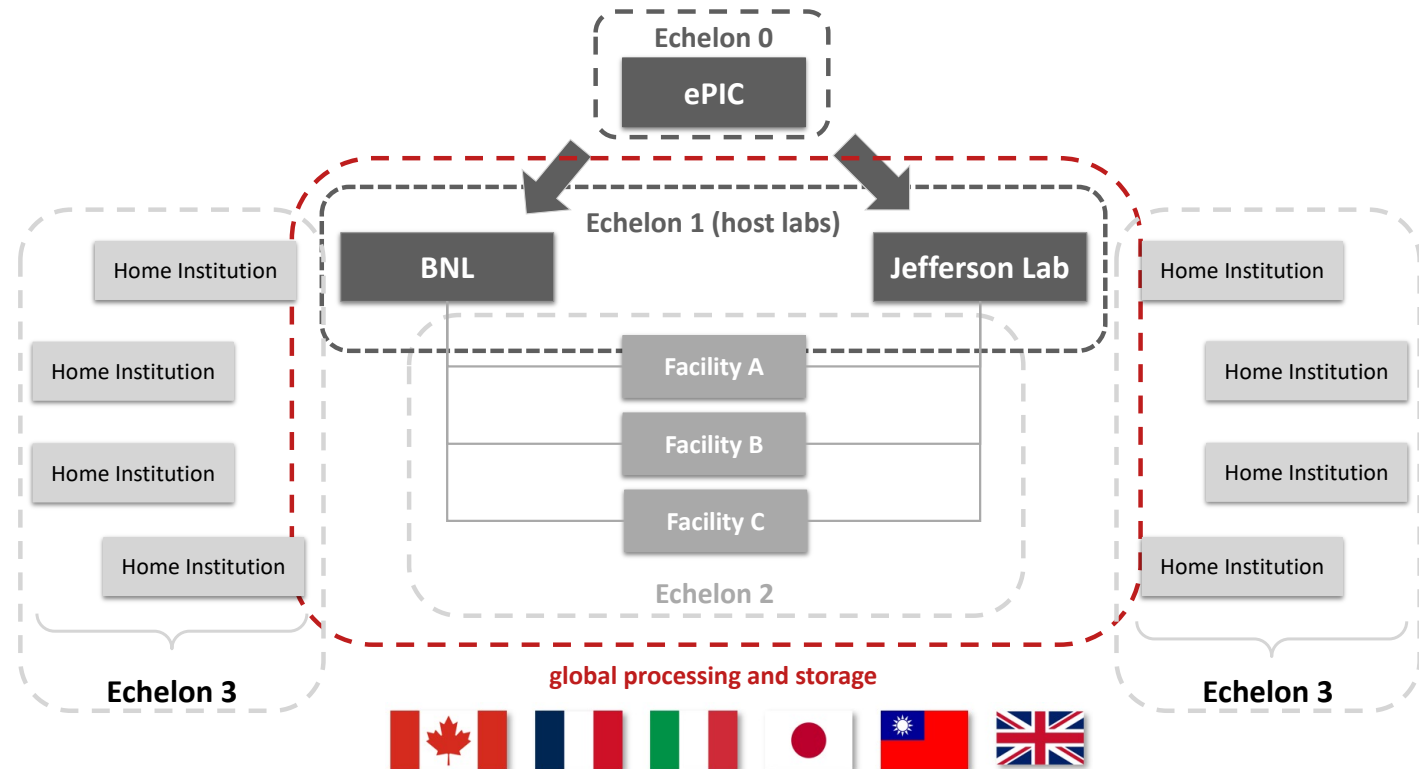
Echelon 0

ePIC

Echelon 1 (host labs)

BNL

Jefferson Lab

Home Institution

Home Institution

Home Institution

Home Institution

Facility A

Facility B

Facility C

Echelon 2

Home Institution

Home Institution

Home Institution

Home Institution

Echelon 3

global processing and storage

Echelon 3